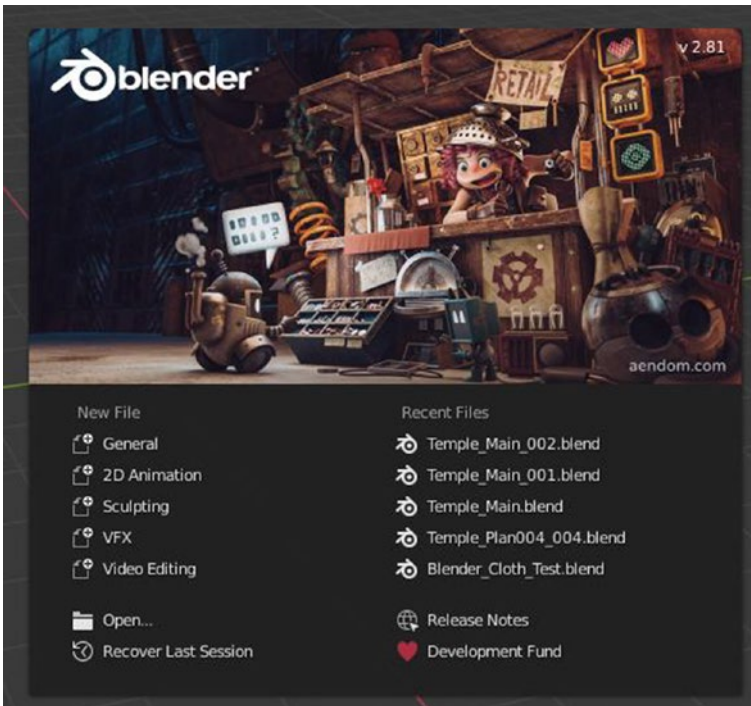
blender

v 2.81

RETAIL

aendom.com

New File

General

2D Animation

Sculpting

VFX

Video Editing

Open...

Recover Last Session

Recent Files

Temple_Main_002.blend

Temple_Main_001.blend

Temple_Main.blend

Temple_Plan004_004.blend

Blender_Cloth_Test.blend

Release Notes

Development Fund